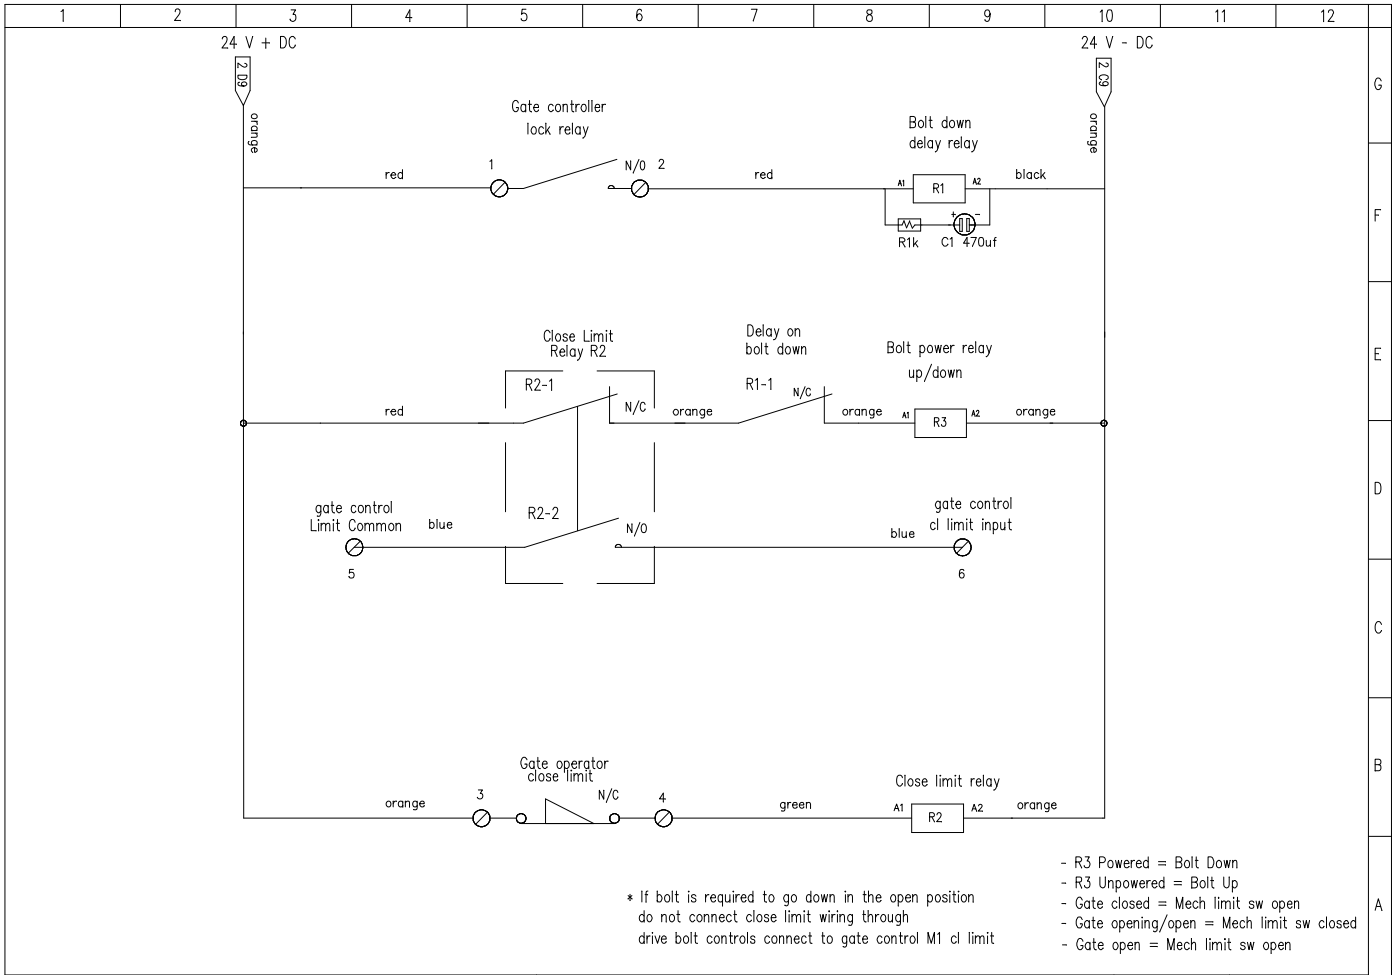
1 2 3 4 5 6 7 8 9 10 11 12

G F E D C B A

24 V + DC

2.D9

orange

24 V - DC

2.C9

orange

Gate controller lock relay

1

N/0 2

red

red

Bolt down delay relay

A1 R1 A2

black

R1k

C1 470uf

Close Limit Relay R2

R2-1

N/C

red

orange

Delay on bolt down

R1-1

N/C

orange

Bolt power relay up/down

A1 R3 A2

orange

R2-2

N/0

gate control Limit Common

blue

5

blue

gate control cl limit input

6

Gate operator close limit

3

N/C

4

orange

green

Close limit relay

A1 R2 A2

orange

* If bolt is required to go down in the open position do not connect close limit wiring through drive bolt controls connect to gate control M1 cl limit

- R3 Powered = Bolt Down
- R3 Unpowered = Bolt Up
- Gate closed = Mech limit sw open
- Gate opening/open = Mech limit sw closed
- Gate open = Mech limit sw open